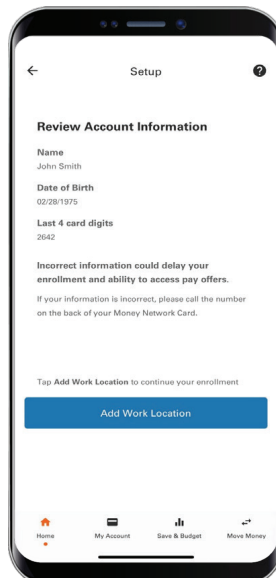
Setup

Review Account Information

Name
John Smith

Date of Birth
02/28/1975

Last 4 card digits
2642

Incorrect information could delay your enrollment and ability to access pay offers.

If your information is incorrect, please call the number on the back of your Money Network Card.

Tap **Add Work Location** to continue your enrollment

Add Work Location

Home
My Account
Save & Budget
Move Money